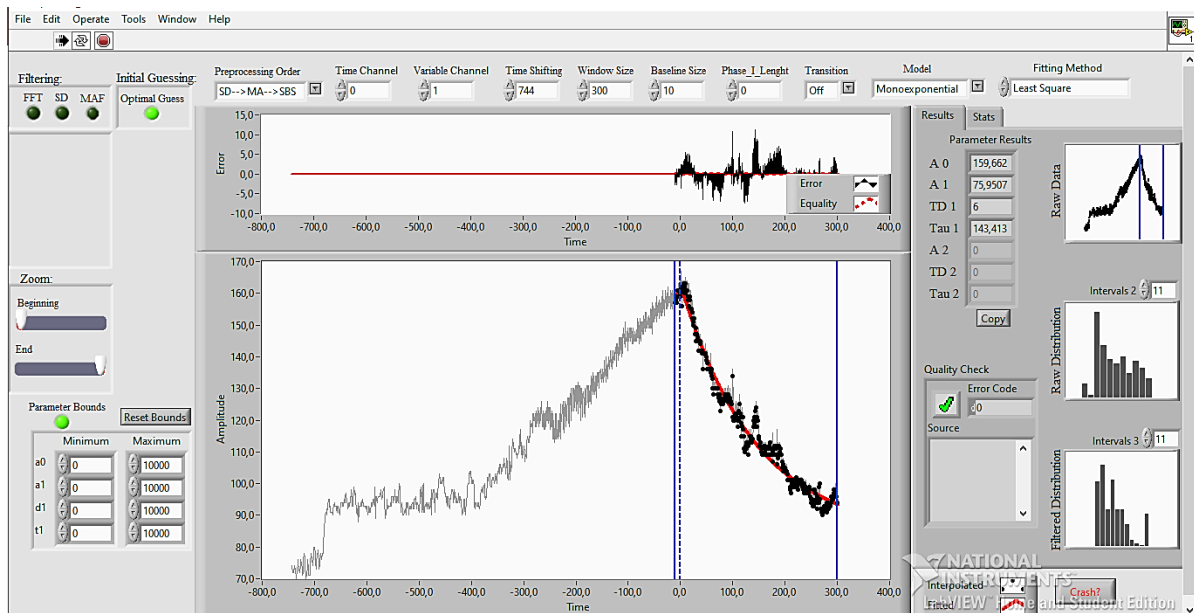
File Edit Operate Tools Window Help

Filtering:
FFT SD MAF
Initial Guessing:
Optimal Guess
Preprocessing Order
SD--> MA--> SBS
Time Channel
0
Variable Channel
1
Time Shifting
744
Window Size
300
Baseline Size
10
Phase_I_Lenght
0
Transition
Off
Model
Monoexponential
Fitting Method
Least Square

15,0
10,0
5,0
0,0
-5,0
-10,0
Error
-800,0 -700,0 -600,0 -500,0 -400,0 -300,0 -200,0 -100,0 0,0 100,0 200,0 300,0 400,0
Time
Error
Equality

Zoom:
Beginning
End

170,0
160,0
150,0
140,0
130,0
120,0
110,0
100,0
90,0
80,0
70,0
Amplitude
-800,0 -700,0 -600,0 -500,0 -400,0 -300,0 -200,0 -100,0 0,0 100,0 200,0 300,0 400,0
Time

Parameter Bounds
Reset Bounds
| | Minimum | Maximum |
|---|---|---|
| a0 | 0 | 10000 |
| a1 | 0 | 10000 |
| d1 | 0 | 10000 |
| t1 | 0 | 10000 |

Results Stats
Parameter Results
A 0 159,662
A 1 75,9507
TD 1 6
Tau 1 143,413
A 2 0
TD 2 0
Tau 2 0
Copy

Raw Data
Intervals 2 11
Raw Distribution
Intervals 3 11
Filtered Distribution

Quality Check
Error Code
0
Source

Interpolated
Fitted
Crash?
NATIONAL INSTRUMENTS
LabVIEW Home and Student Edition